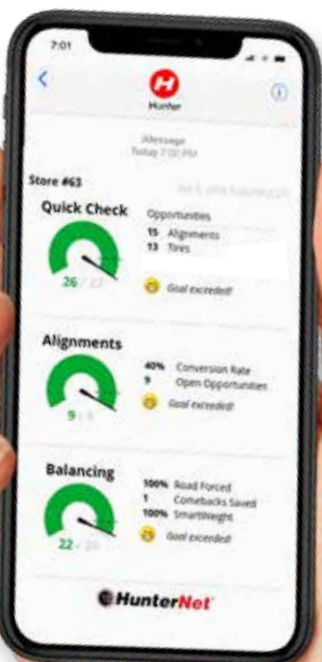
7:01

Hunter

iMessage
Today 7:00 PM

Store #63

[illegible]

Quick Check

Opportunities
15 Alignments
13 Tires

26 / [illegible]

Goal exceeded!

Alignments

40% Conversion Rate
9 Open Opportunities

9 / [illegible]

Goal exceeded!

Balancing

100% Road Forced
1 Comebacks Saved
100% SmartWeight

22 / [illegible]

Goal exceeded!

HunterNet